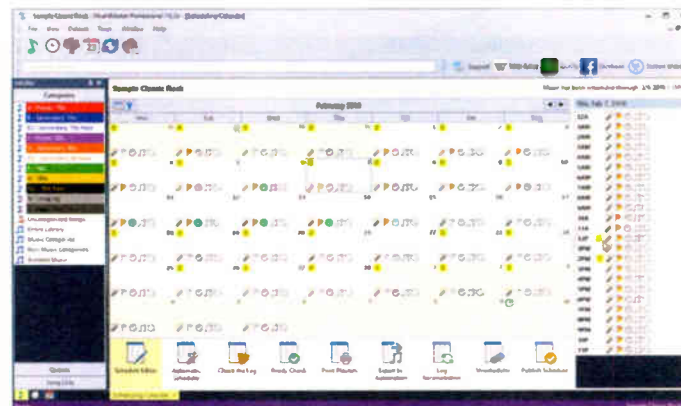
Sample Classic Rock

February 2016

Categories

Schedule Editor

Automatic Schedule

Check the Log

Break Check

Print Preview

Export to Automation

Log Reconciliation

Unscheduled

Publish Schedule

Support

Facebook

Uncategorized Songs

Entire Library

Music Categories

Non-Music Categories

Scheduled Music